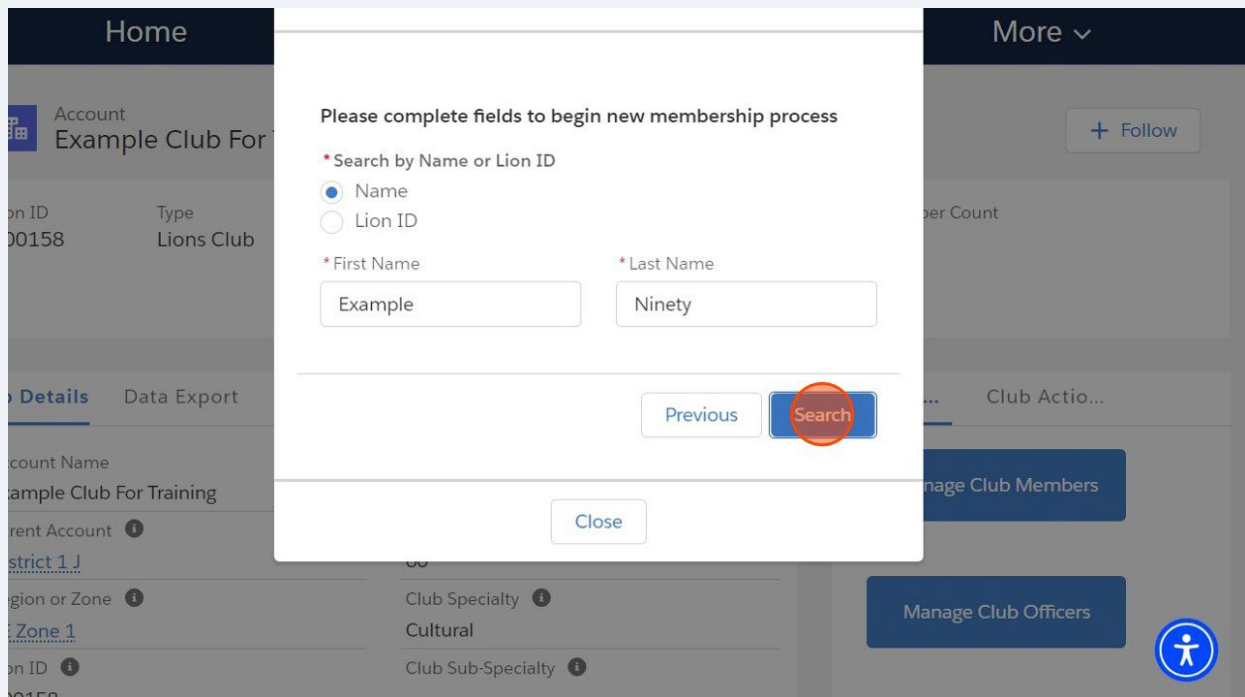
Home

More

Account
Example Club For

+ Follow

on ID
00158

Type
Lions Club

ber Count

Details

Data Export

Club Actio...

count Name
ample Club For Training

rent Account

strict 1 J

gion or Zone

Zone 1

on ID

Club Specialty
Cultural

Club Sub-Specialty

nage Club Members

Manage Club Officers

Please complete fields to begin new membership process

*Search by Name or Lion ID

Name

Lion ID

*First Name
Example

*Last Name
Ninety

Previous

Search

Close